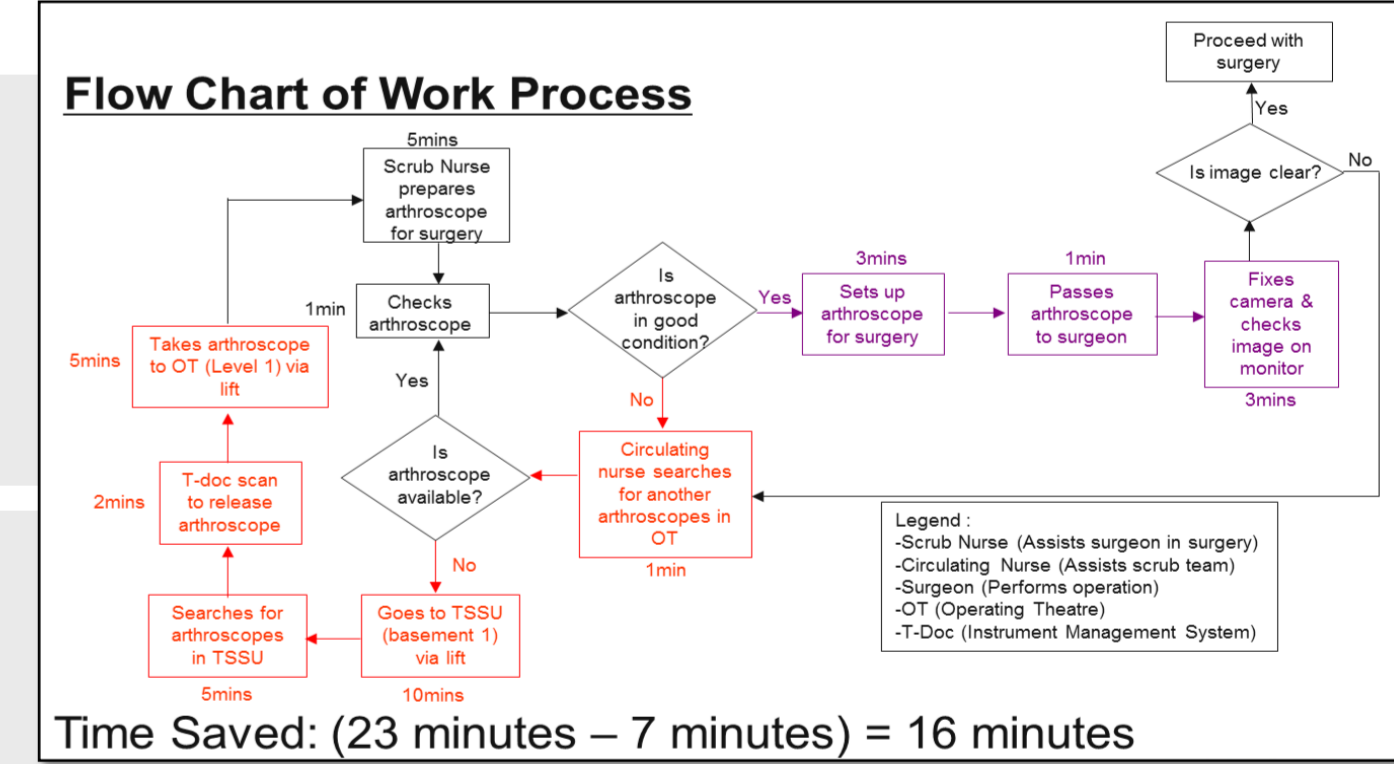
Flow Chart of Work Process

5mins
Scrub Nurse prepares arthroscope for surgery

1min
Checks arthroscope

Is arthroscope in good condition?

Yes

3mins
Sets up arthroscope for surgery

1min
Passes arthroscope to surgeon

Fixes camera & checks image on monitor
3mins

Is image clear?

Yes

Proceed with surgery

No

No

Circulating nurse searches for another arthroscopes in OT
1min

Is arthroscope available?

Yes

No

Goes to TSSU (basement 1) via lift
10mins

Searches for arthroscopes in TSSU
5mins

2mins
T-doc scan to release arthroscope

5mins
Takes arthroscope to OT (Level 1) via lift

Legend :
-Scrub Nurse (Assists surgeon in surgery)
-Circulating Nurse (Assists scrub team)
-Surgeon (Performs operation)
-OT (Operating Theatre)
-T-Doc (Instrument Management System)

Time Saved: (23 minutes – 7 minutes) = 16 minutes